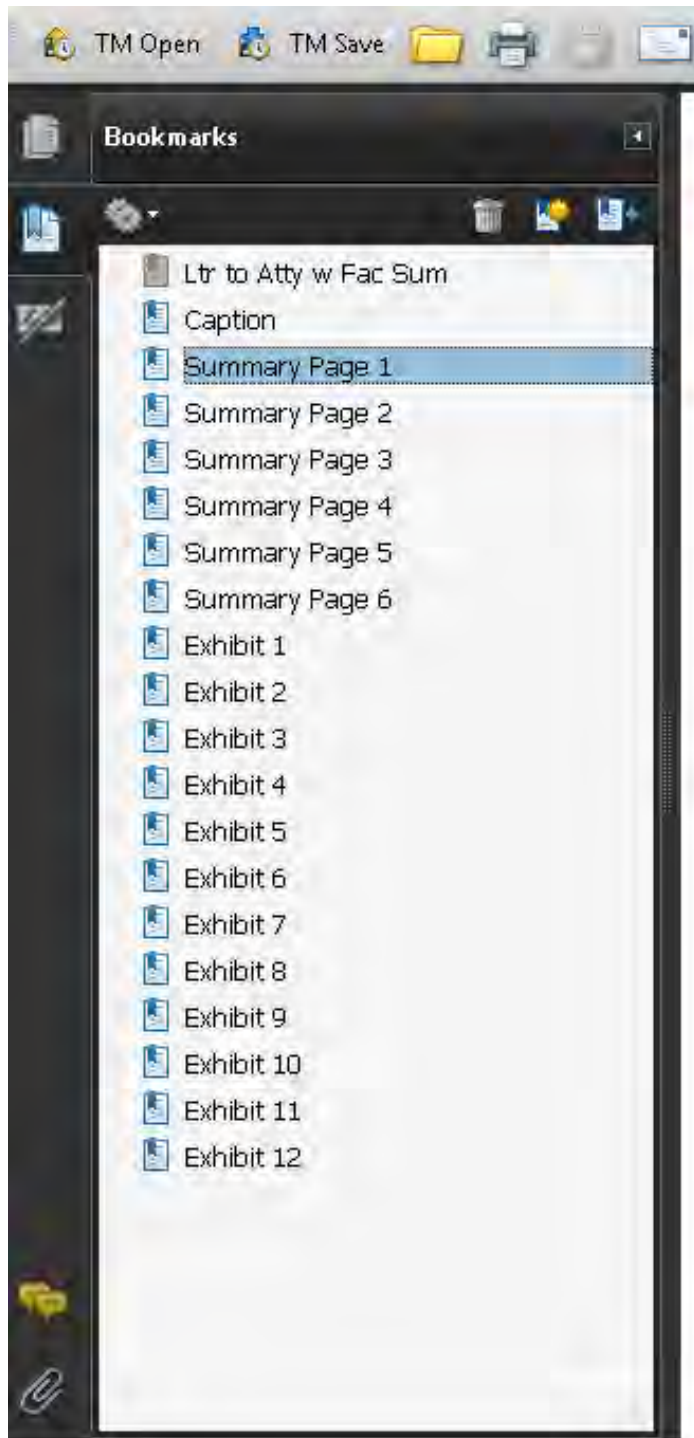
TM Open TM Save

Bookmarks

Ltr to Atty w Fac Sum
Caption
Summary Page 1
Summary Page 2
Summary Page 3
Summary Page 4
Summary Page 5
Summary Page 6
Exhibit 1
Exhibit 2
Exhibit 3
Exhibit 4
Exhibit 5
Exhibit 6
Exhibit 7
Exhibit 8
Exhibit 9
Exhibit 10
Exhibit 11
Exhibit 12